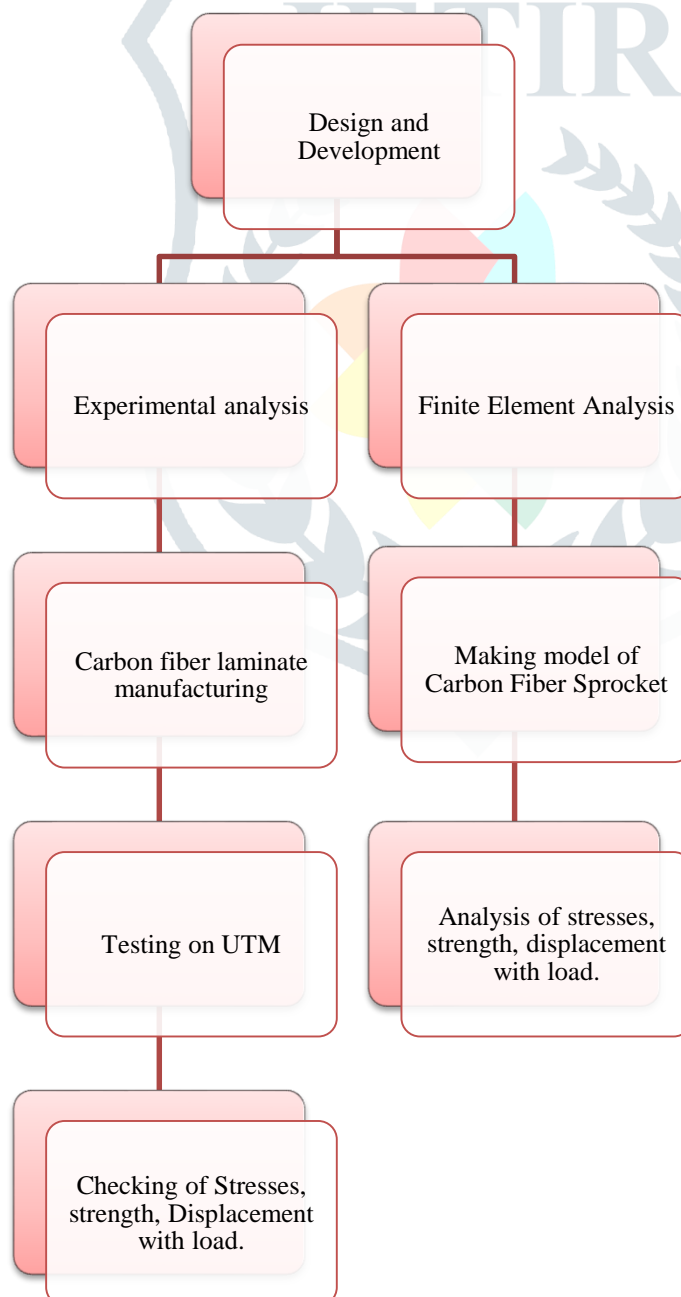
Design and Development

Experimental analysis

Finite Element Analysis

Carbon fiber laminate manufacturing

Making model of Carbon Fiber Sprocket

Testing on UTM

Analysis of stresses, strength, displacement with load.

Checking of Stresses, strength, Displacement with load.